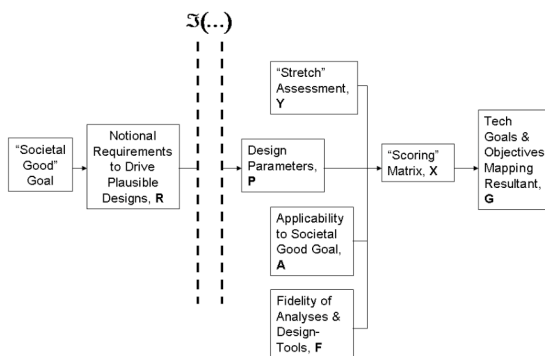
$\Im(\ldots)$

"Societal Good" Goal

Notional Requirements to Drive Plausible Designs, **R**

"Stretch" Assessment, **Y**

Design Parameters, **P**

Applicability to Societal Good Goal, **A**

Fidelity of Analyses & Design-Tools, **F**

"Scoring" Matrix, **X**

Tech Goals & Objectives Mapping Resultant, **G**